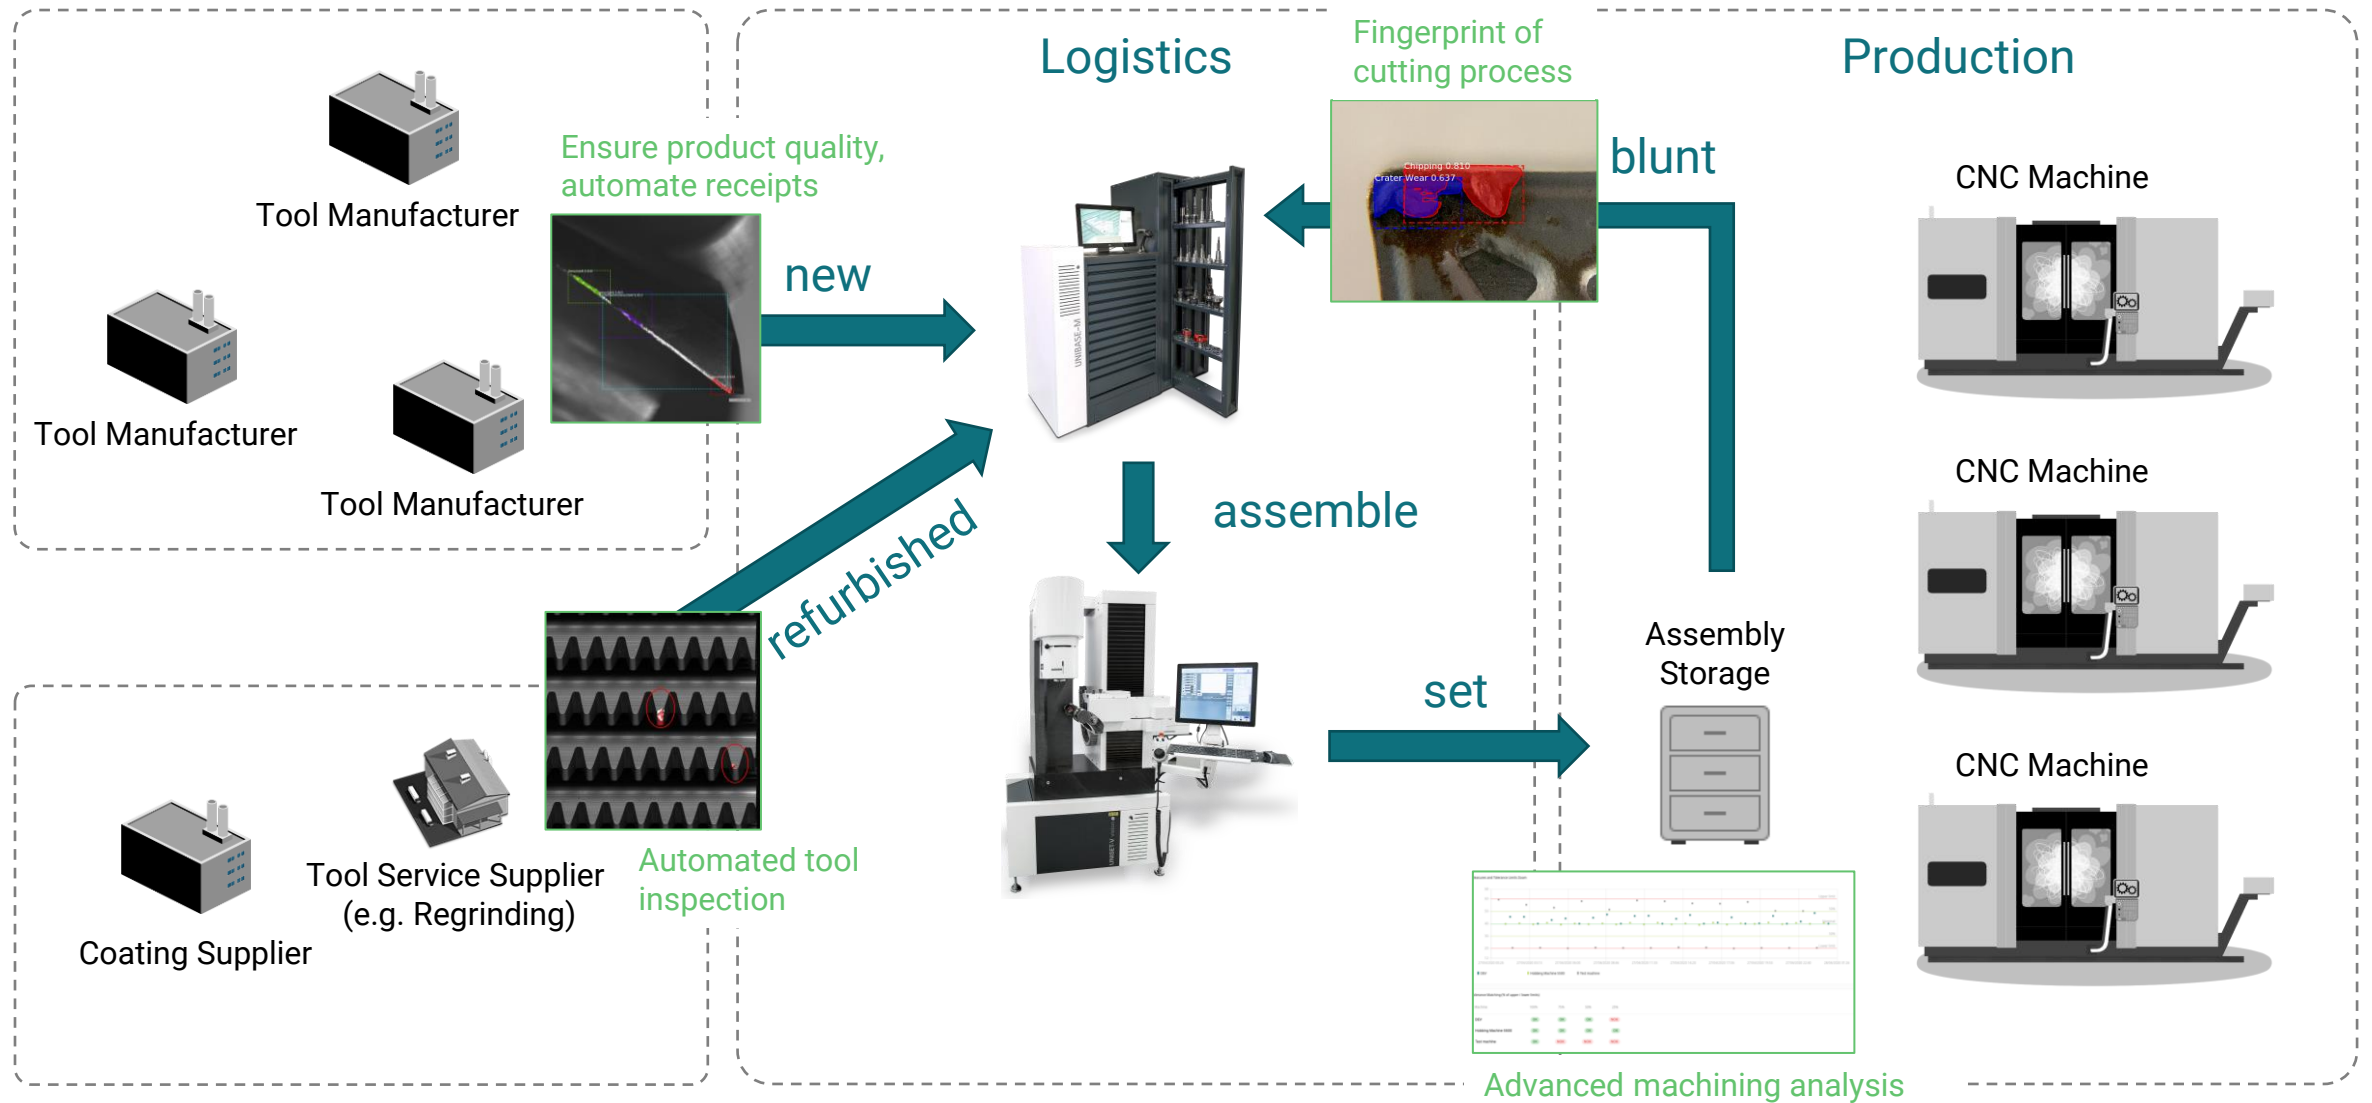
Logistics

Fingerprint of cutting process

Production

Tool Manufacturer

Ensure product quality, automate receipts

blunt

CNC Machine

new

Tool Manufacturer

Tool Manufacturer

CNC Machine

assemble

refurbished

Assembly Storage

set

CNC Machine

Coating Supplier

Tool Service Supplier (e.g. Regrinding)

Automated tool inspection

Advanced machining analysis